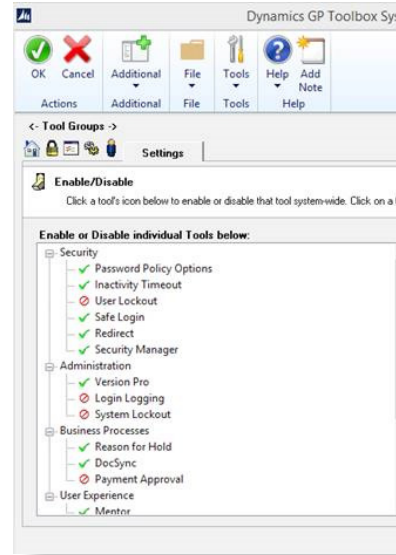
Dynamics GP Toolbox Sys

OK Cancel
Actions

Additional
Additional

File
File

Tools
Tools

Help Add Note
Help

<- Tool Groups ->

Settings

Enable/Disable

Click a tool's icon below to enable or disable that tool system-wide. Click on a

Enable or Disable individual Tools below:

Security
Password Policy Options
Inactivity Timeout
User Lockout
Safe Login
Redirect
Security Manager
Administration
Version Pro
Login Logging
System Lockout
Business Processes
Reason for Hold
DocSync
Payment Approval
User Experience
Mentor